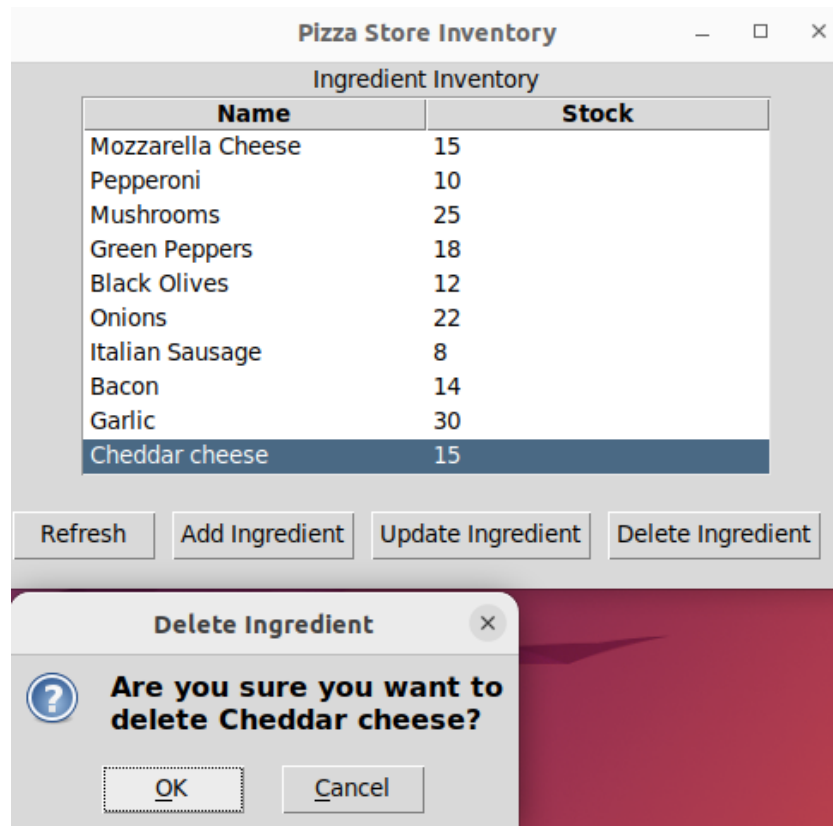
Pizza Store Inventory

Ingredient Inventory

| Name | Stock |
|---|---|
| Mozzarella Cheese | 15 |
| Pepperoni | 10 |
| Mushrooms | 25 |
| Green Peppers | 18 |
| Black Olives | 12 |
| Onions | 22 |
| Italian Sausage | 8 |
| Bacon | 14 |
| Garlic | 30 |
| Cheddar cheese | 15 |

Refresh
Add Ingredient
Update Ingredient
Delete Ingredient

Delete Ingredient

Are you sure you want to delete Cheddar cheese?

OK
Cancel